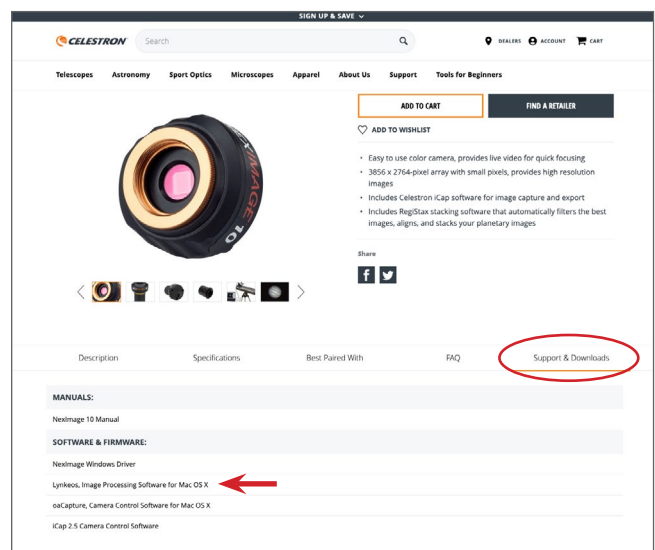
SIGN UP & SAVE

CELESTRON

Search

DEALERS ACCOUNT CART

Telescopes Astronomy Sport Optics Microscopes Apparel About Us Support Tools for Beginners

ADD TO CART

FIND A RETAILER

ADD TO WISHLIST

- Easy to use color camera, provides live video for quick focusing
- 3856 x 2764-pixel array with small pixels, provides high resolution images
- Includes Celestron iCap software for image capture and export
- Includes RegiStax stacking software that automatically filters the best images, aligns, and stacks your planetary images

Share

NEXIMAGE 10

Description Specifications Best Paired With FAQ Support & Downloads

MANUALS:

NexImage 10 Manual

SOFTWARE & FIRMWARE:

NexImage Windows Driver

Lynkeos, Image Processing Software for Mac OS X

oaCapture, Camera Control Software for Mac OS X

iCap 2.5 Camera Control Software